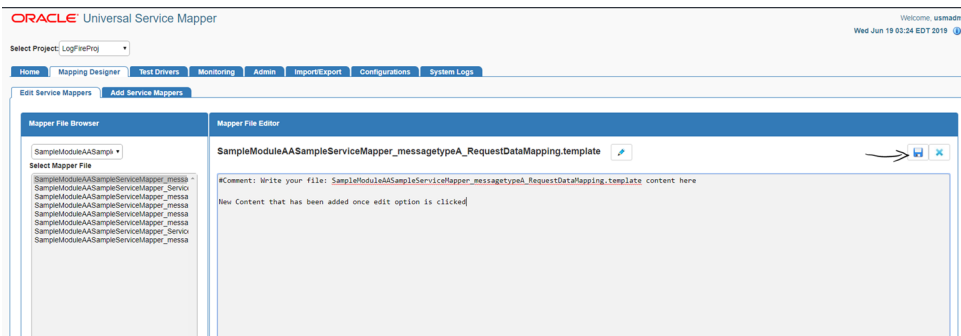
ORACLE Universal Service Mapper

Welcome, usmadm
Wed Jun 19 03:24 EDT 2019

Select Project: LogFireProj

Home | Mapping Designer | Test Drivers | Monitoring | Admin | Import/Export | Configurations | System Logs

Edit Service Mappers | Add Service Mappers

Mapper File Browser

SampleModuleAASampl

Select Mapper File

SampleModuleAASampleServiceMapper_messa
SampleModuleAASampleServiceMapper_Servic
SampleModuleAASampleServiceMapper_messa
SampleModuleAASampleServiceMapper_messa
SampleModuleAASampleServiceMapper_messa
SampleModuleAASampleServiceMapper_messa
SampleModuleAASampleServiceMapper_Servic
SampleModuleAASampleServiceMapper_messa

Mapper File Editor

SampleModuleAASampleServiceMapper_messagetypeA_RequestDataMapping.template

#Comment: Write your file: SampleModuleAASampleServiceMapper_messagetypeA_RequestDataMapping.template content here

New Content that has been added once edit option is clicked